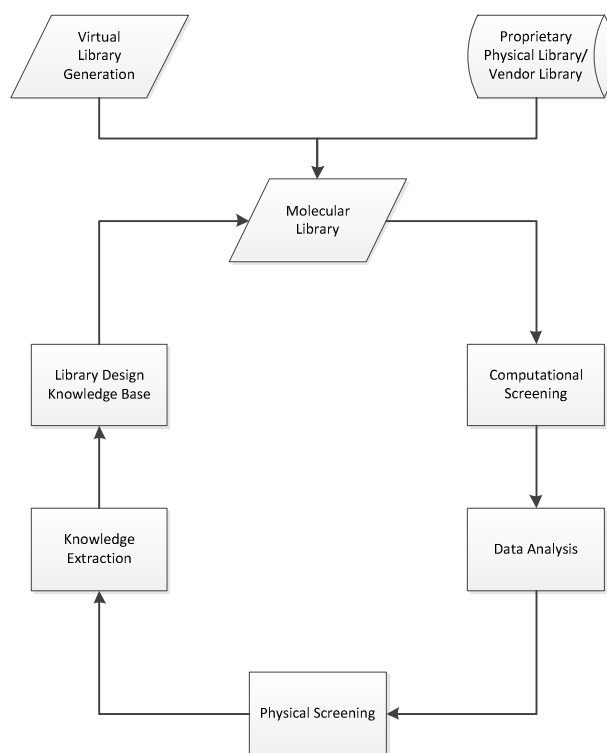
Virtual Library Generation

Proprietary Physical Library/ Vendor Library

Molecular Library

Library Design Knowledge Base

Computational Screening

Knowledge Extraction

Data Analysis

Physical Screening